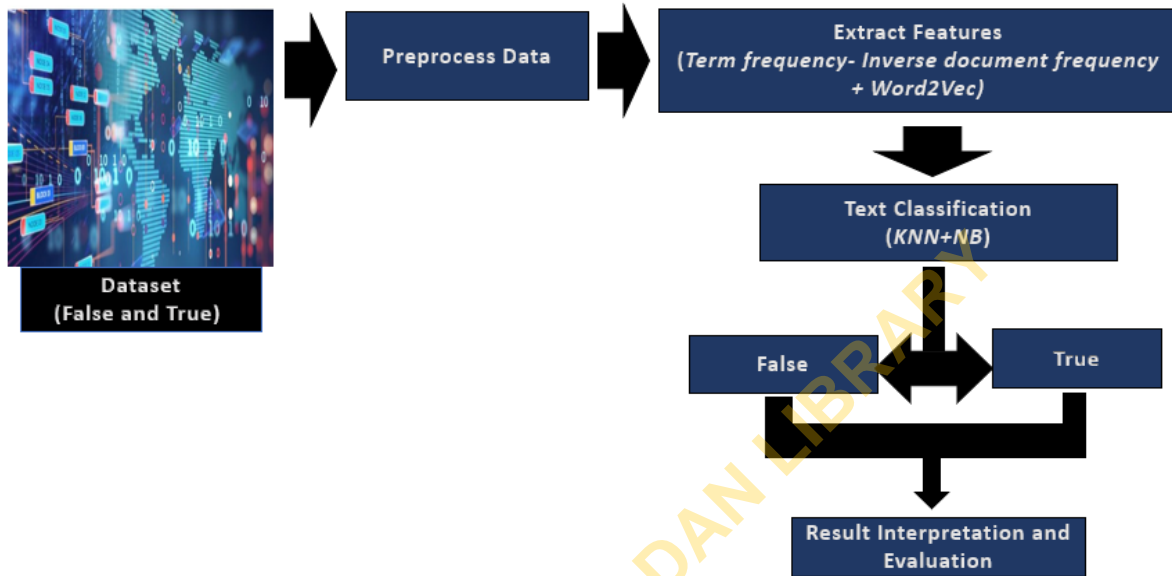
Dataset
(False and True)

Preprocess Data

Extract Features
(Term frequency- Inverse document frequency + Word2Vec)

Text Classification
(KNN+NB)

False

True

Result Interpretation and Evaluation

DAN LIBRARY